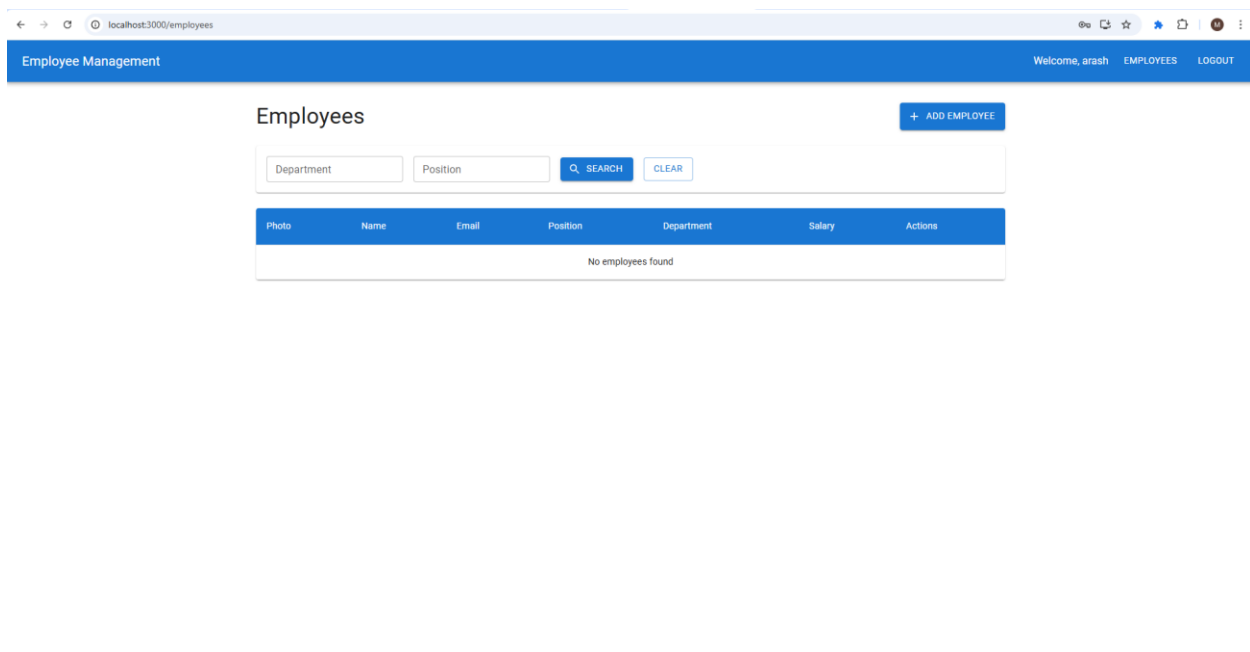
localhost:3000/employees

M

Employee Management

Welcome, arash EMPLOYEES LOGOUT

Employees

+ ADD EMPLOYEE

Department

Position

SEARCH

CLEAR

| Photo | Name | Email | Position | Department | Salary | Actions |
|---|---|---|---|---|---|---|
| No employees found | | | | | | |